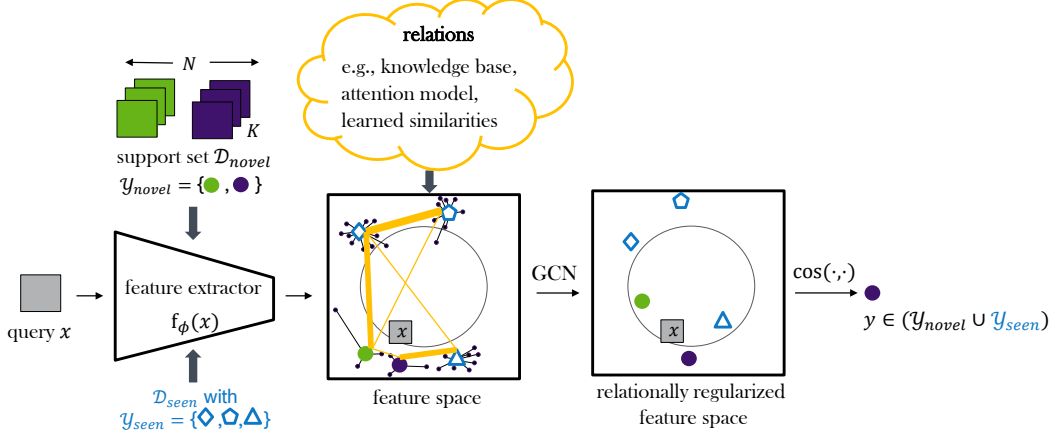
relations

e.g., knowledge base, attention model, learned similarities

$N$

$K$

support set $\mathcal{D}_{novel}$

$\mathcal{Y}_{novel} = \{$●, ●$\}$

query $x$

feature extractor

$f_\phi(x)$

$\mathcal{D}_{seen}$ with

$\mathcal{Y}_{seen} = \{$◇, ⬠, △$\}$

$x$

feature space

GCN

$x$

relationally regularized feature space

$\cos(\cdot,\cdot)$

$y \in (\mathcal{Y}_{novel} \cup \mathcal{Y}_{seen})$